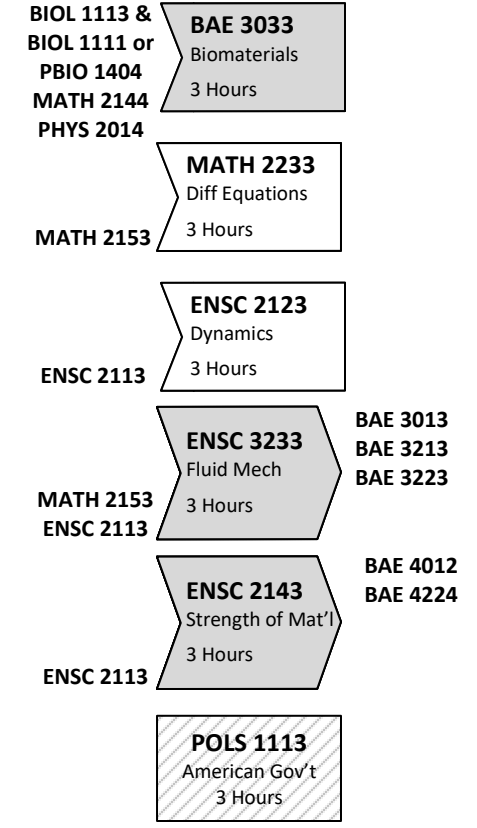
BIOL 1113 &
BIOL 1111 or
PBIO 1404
MATH 2144
PHYS 2014

BAE 3033
Biomaterials
3 Hours

MATH 2153

MATH 2233
Diff Equations
3 Hours

ENSC 2113

ENSC 2123
Dynamics
3 Hours

MATH 2153
ENSC 2113

ENSC 3233
Fluid Mech
3 Hours

BAE 3013
BAE 3213
BAE 3223

ENSC 2113

ENSC 2143
Strength of Mat'l
3 Hours

BAE 4012
BAE 4224

POLS 1113
American Gov't
3 Hours